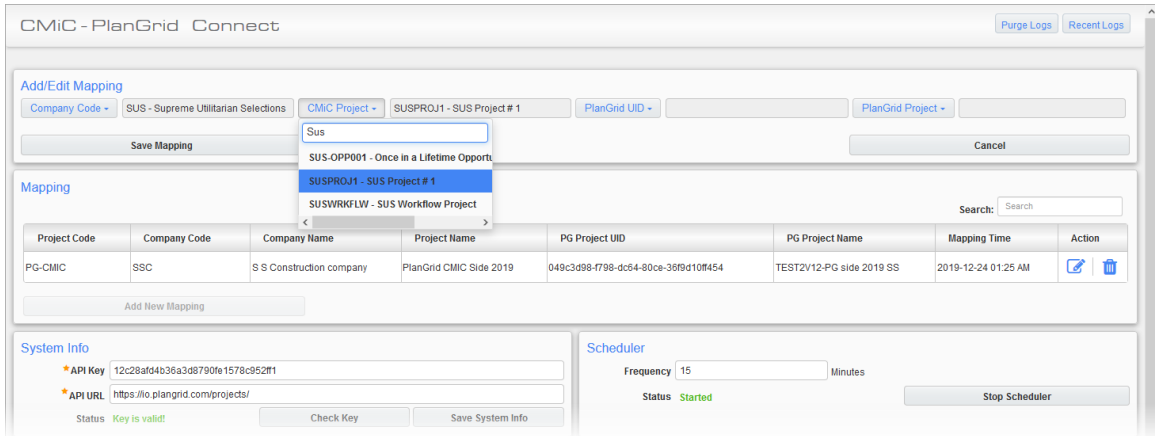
CMiC - PlanGrid Connect

Purge Logs Recent Logs

Add/Edit Mapping

Company Code ▾ SUS - Supreme Utilitarian Selections CMiC Project ▾ SUSPROJ1 - SUS Project # 1 PlanGrid UID ▾ PlanGrid Project ▾

Sus

SUS-OPP001 - Once in a Lifetime Opportu

SUSPROJ1 - SUS Project # 1

SUSWRKFLW - SUS Workflow Project

Save Mapping

Cancel

Mapping

Search: Search

| Project Code | Company Code | Company Name | Project Name | PG Project UID | PG Project Name | Mapping Time | Action |
|---|---|---|---|---|---|---|---|
| PG-CMIC | SSC | S S Construction company | PlanGrid CMIC Side 2019 | 049c3d98-f798-dc64-80ce-36f9d10ff454 | TEST2V12-PG side 2019 SS | 2019-12-24 01:25 AM | |

Add New Mapping

System Info

*API Key 12c28afd4b36a3d8790fe1578c952ff1

*API URL https://io.plangrid.com/projects/

Status Key is valid!

Check Key

Save System Info

Scheduler

Frequency 15 Minutes

Status Started

Stop Scheduler